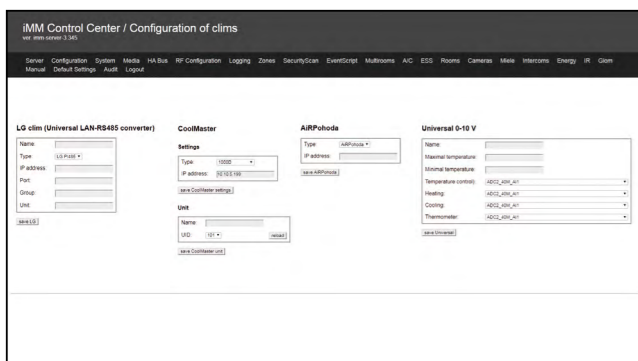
iMM Control Center / Configuration of clims
ver. imm-server-3.345

Server Configuration System Media HA Bus RF Configuration Logging Zones SecurityScan EventScript Multirooms A/C ESS Rooms Cameras Miele Intercoms Energy IR Giom Manual Default Settings Audit Logout

LG clim (Universal LAN-RS485 converter)

Name:
Type: LG P-485
IP address:
Port:
Group:
Unit:
save LG

CoolMaster

Settings

Type: 10095
IP address: 10.10.5.180
save CoolMaster settings

Unit

Name:
UID: 101
reload
save CoolMaster unit

AiRPohoda

Type: AiRPohoda
IP address:
save AiRPohoda

Universal 0-10 V

Name:
Maximal temperature:
Minimal temperature:
Temperature control: ADC2_ADM_A/1
Heating: ADC2_ADM_A/1
Cooling: ADC2_ADM_A/1
Thermometer: ADC2_ADM_A/1
save Universal